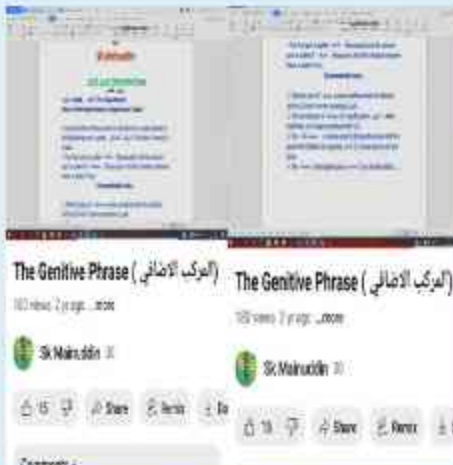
The Genitive Phrase (المركب الاضافي)

183 views 2 years ago ...more

Sk.Mainuddin 31

15 Share Remix Do

Comments

The Genitive Phrase (المركب الاضافي)

183 views 2 years ago ...more

Sk.Mainuddin 31

15 Share Remix